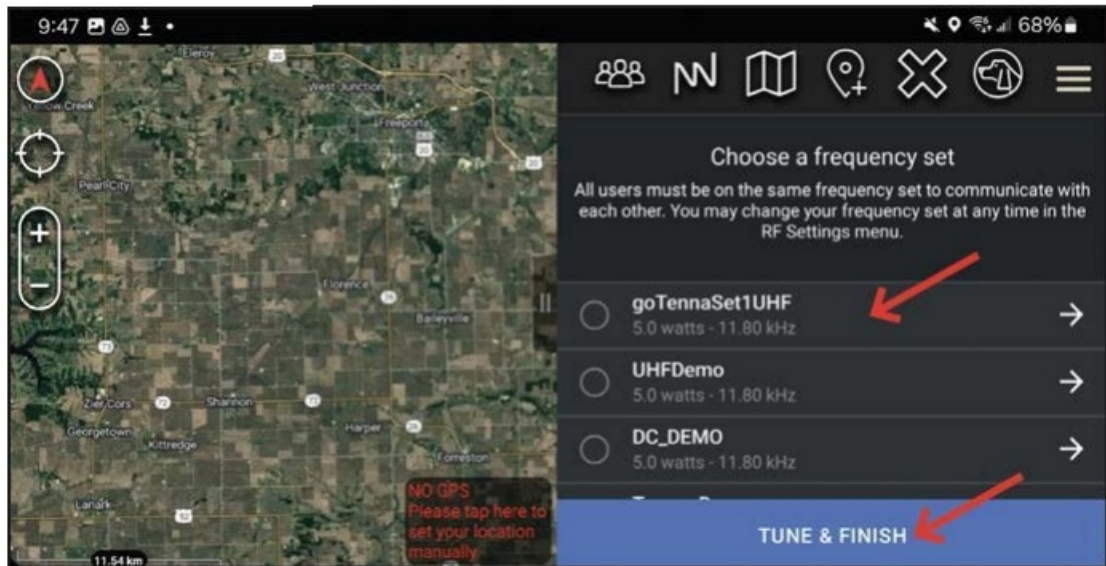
9:47

68%

Eleroy
Yellow Creek
West Junction
Freeport
20
20
Pearl City
Florence
26
Baileyville
72
Zier Cors
72
Shannon
72
Georgetown
Kittredge
Harper
26
Forreston
Lanark
52
11.54 km

NO GPS
Please tap here to set your location manually

Choose a frequency set

All users must be on the same frequency set to communicate with each other. You may change your frequency set at any time in the RF Settings menu.

goTennaSet1UHF
5.0 watts - 11.80 kHz

UHFDemo
5.0 watts - 11.80 kHz

DC_DEMO
5.0 watts - 11.80 kHz

TUNE & FINISH